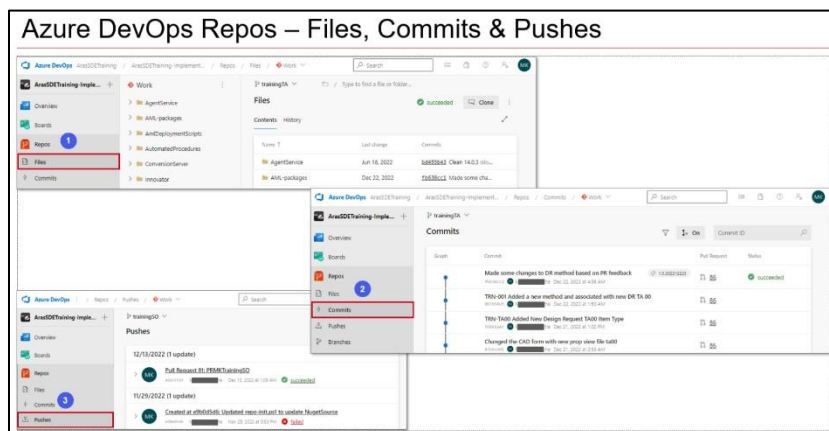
Azure DevOps Repos – Files, Commits & Pushes

Azure DevOps ArasSDETraining / ArasSDETraining-Implement... / Repos / Files / Work

Search

MK

ArasSDETraining-Imple... +

Overview

Boards

Repos

1

Files

Commits

Work

AgentService

AML-packages

AmlDeploymentScripts

AutomatedProcedures

ConversionServer

Innovator

trainingTA

Type to find a file or folder...

Files

succeeded

Clone

Contents History

Name

Last change

Commits

AgentService

Jun 16, 2022

bab65b43 Clean 14.0.3 stru...

AML-packages

Dec 22, 2022

fb6838cc1 Made some cha...

Azure DevOps ArasSDETraining / ArasSDETraining-Implement... / Repos / Commits / Work

Search

ArasSDETraining-Imple... +

trainingTA

Overview

Commits

On

Commit ID

Boards

Graph

Commit

Pull Request

Status

Repos

Made some changes to DR method based on PR feedback

Dec 22, 2022 at 4:58 AM

86

succeeded

Files

2

TRN-001 Added a new method and associated with new DR TA 00

Dec 22, 2022 at 1:50 AM

86

Commits

TRN-TA00 Added New Design Request TA00 Item Type

Dec 21, 2022 at 1:02 PM

86

Pushes

Branches

Changed the CAD form with new prop view file ta00

Dec 21, 2022 at 2:59 AM

86

Azure DevOps / Repos / Pushes / Work

Search

ArasSDETraining-Imple... +

trainingSO

Overview

Pushes

Boards

12/13/2022 (1 update)

Repos

MK

Pull Request 81: PRMKTrainingSO

Dec 13, 2022 at 1:28 AM

succeeded

Files

11/29/2022 (1 update)

Commits

3

Pushes

MK

Created at ef8d4d5d0: Updated repo-init.ps1 to update NugetSource

Nov 29, 2022 at 3:53 PM

failed